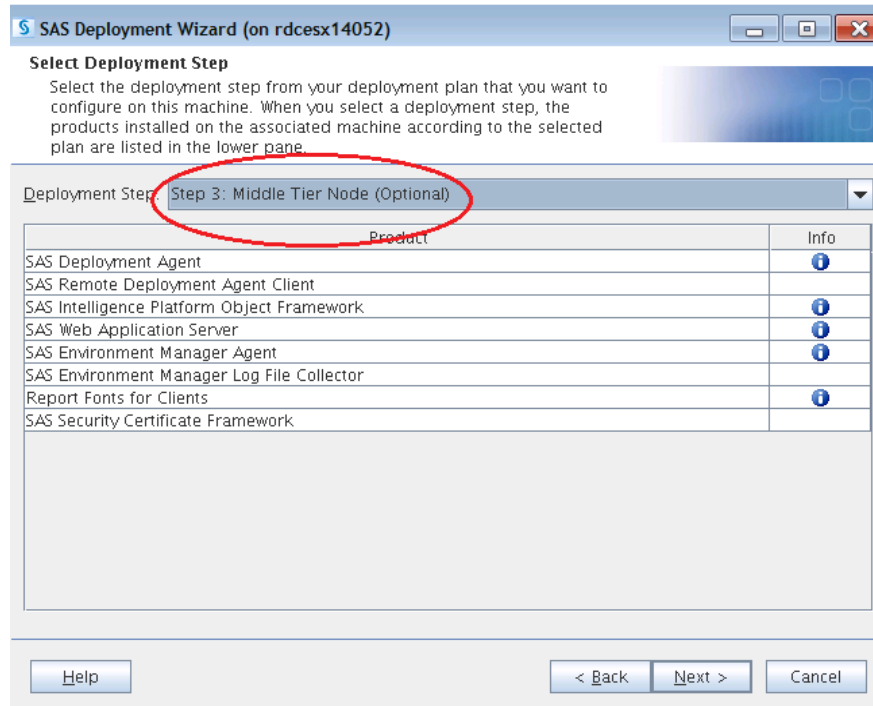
SAS Deployment Wizard (on rdcesx14052)

Select Deployment Step
Select the deployment step from your deployment plan that you want to configure on this machine. When you select a deployment step, the products installed on the associated machine according to the selected plan are listed in the lower pane.

Deployment Step: Step 3: Middle Tier Node (Optional)

| Product | Info |
|---|---|
| SAS Deployment Agent | i |
| SAS Remote Deployment Agent Client | |
| SAS Intelligence Platform Object Framework | i |
| SAS Web Application Server | i |
| SAS Environment Manager Agent | i |
| SAS Environment Manager Log File Collector | |
| Report Fonts for Clients | i |
| SAS Security Certificate Framework | |

Help

< Back

Next >

Cancel